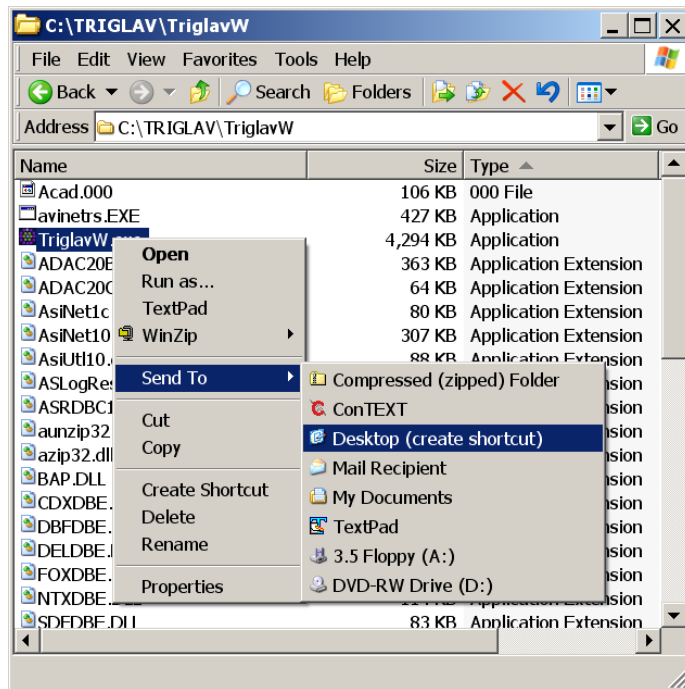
C:\TRIGLAV\TriglavW

File Edit View Favorites Tools Help

Back Search Folders

Address C:\TRIGLAV\TriglavW Go

| Name | Size | Type |
|---|---|---|
| Acad.000 | 106 KB | 000 File |
| avinetrs.EXE | 427 KB | Application |
| TriglavW.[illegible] | 4,294 KB | Application |
| ADAC20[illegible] | 363 KB | Application Extension |
| ADAC20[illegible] | 64 KB | Application Extension |
| AsiNet1c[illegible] | 80 KB | Application Extension |
| AsiNet10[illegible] | 307 KB | Application Extension |
| AsiUtl10.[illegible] | 88 KB | Application Extension |
| ASLogRes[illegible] | | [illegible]nsion |
| ASRDBC1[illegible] | | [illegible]nsion |
| aunzip32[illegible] | | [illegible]nsion |
| azip32.dll | | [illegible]nsion |
| BAP.DLL | | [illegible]nsion |
| CDXDBE.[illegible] | | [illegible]nsion |
| DBFDBE.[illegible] | | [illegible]nsion |
| DELDBE.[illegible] | | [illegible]nsion |
| FOXDBE.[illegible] | | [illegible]nsion |
| NTXDBE.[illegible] | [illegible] | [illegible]nsion |
| SDFDBE.DLL | 83 KB | Application Extension |

Open
Run as...
TextPad
WinZip
Send To
Cut
Copy
Create Shortcut
Delete
Rename
Properties

Compressed (zipped) Folder
ConTEXT
Desktop (create shortcut)
Mail Recipient
My Documents
TextPad
3.5 Floppy (A:)
DVD-RW Drive (D:)